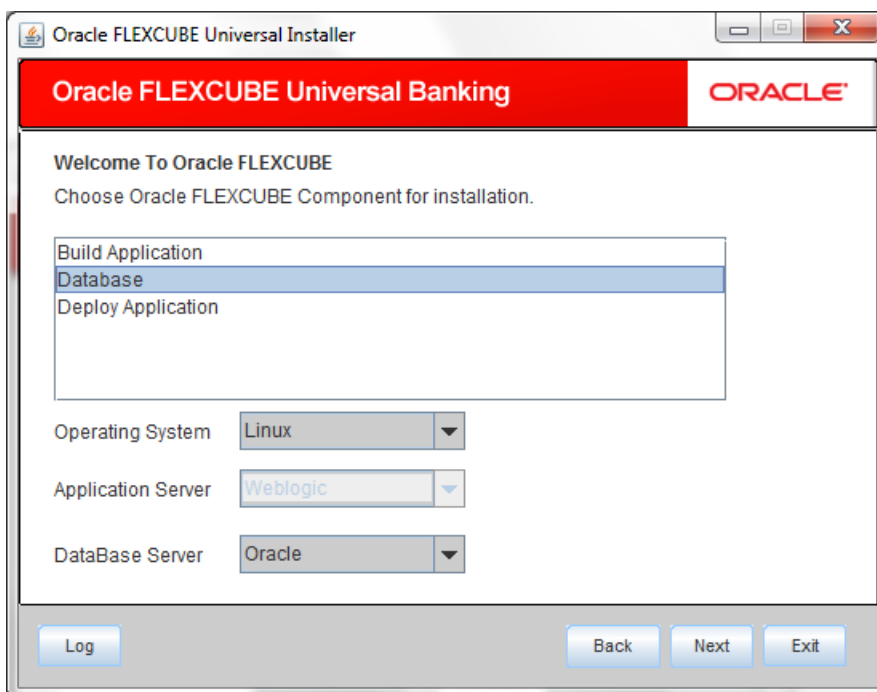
Oracle FLEXCUBE Universal Installer

Oracle FLEXCUBE Universal Banking

ORACLE

Welcome To Oracle FLEXCUBE

Choose Oracle FLEXCUBE Component for installation.

Build Application
Database
Deploy Application

Operating System Linux

Application Server Weblogic

DataBase Server Oracle

Log

Back

Next

Exit